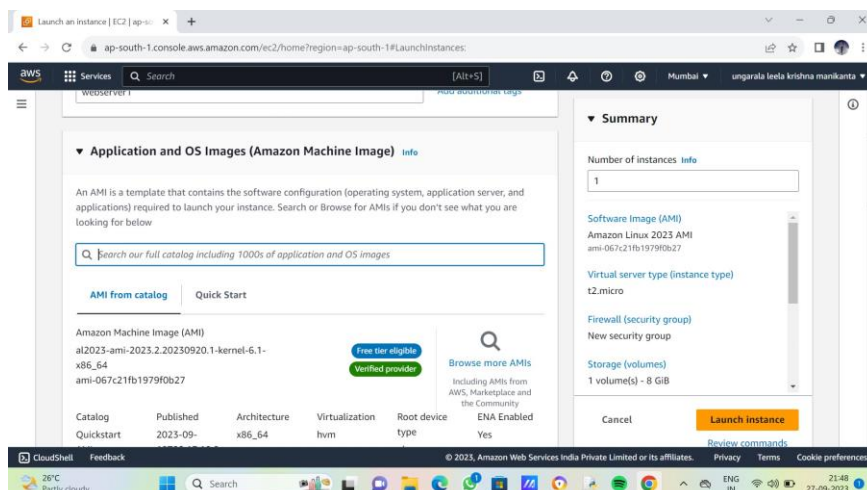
Launch an instance | EC2 | ap-so ×
ap-south-1.console.aws.amazon.com/ec2/home?region=ap-south-1#LaunchInstances:

aws Services Search [Alt+S] Mumbai ▼ ungarala leela krishna manikanta ▼

Webserver1 Add additional tags

▼ Application and OS Images (Amazon Machine Image) Info

An AMI is a template that contains the software configuration (operating system, application server, and applications) required to launch your instance. Search or Browse for AMIs if you don't see what you are looking for below

Search our full catalog including 1000s of application and OS images

AMI from catalog Quick Start

Amazon Machine Image (AMI)
al2023-ami-2023.2.20230920.1-kernel-6.1-x86_64
ami-067c21fb1979f0b27

Free tier eligible
Verified provider

Browse more AMIs
Including AMIs from AWS, Marketplace and the Community

| Catalog | Published | Architecture | Virtualization | Root device type | ENA Enabled |
|---|---|---|---|---|---|
| Quickstart | 2023-09- | x86_64 | hvm | | Yes |

▼ Summary

Number of instances Info
1

Software Image (AMI)
Amazon Linux 2023 AMI
ami-067c21fb1979f0b27

Virtual server type (instance type)
t2.micro

Firewall (security group)
New security group

Storage (volumes)
1 volume(s) - 8 GiB

Cancel Launch instance
Review commands

CloudShell Feedback © 2023, Amazon Web Services India Private Limited or its affiliates. Privacy Terms Cookie preferences

26°C Partly cloudy Search ENG IN 21:48 27-09-2023